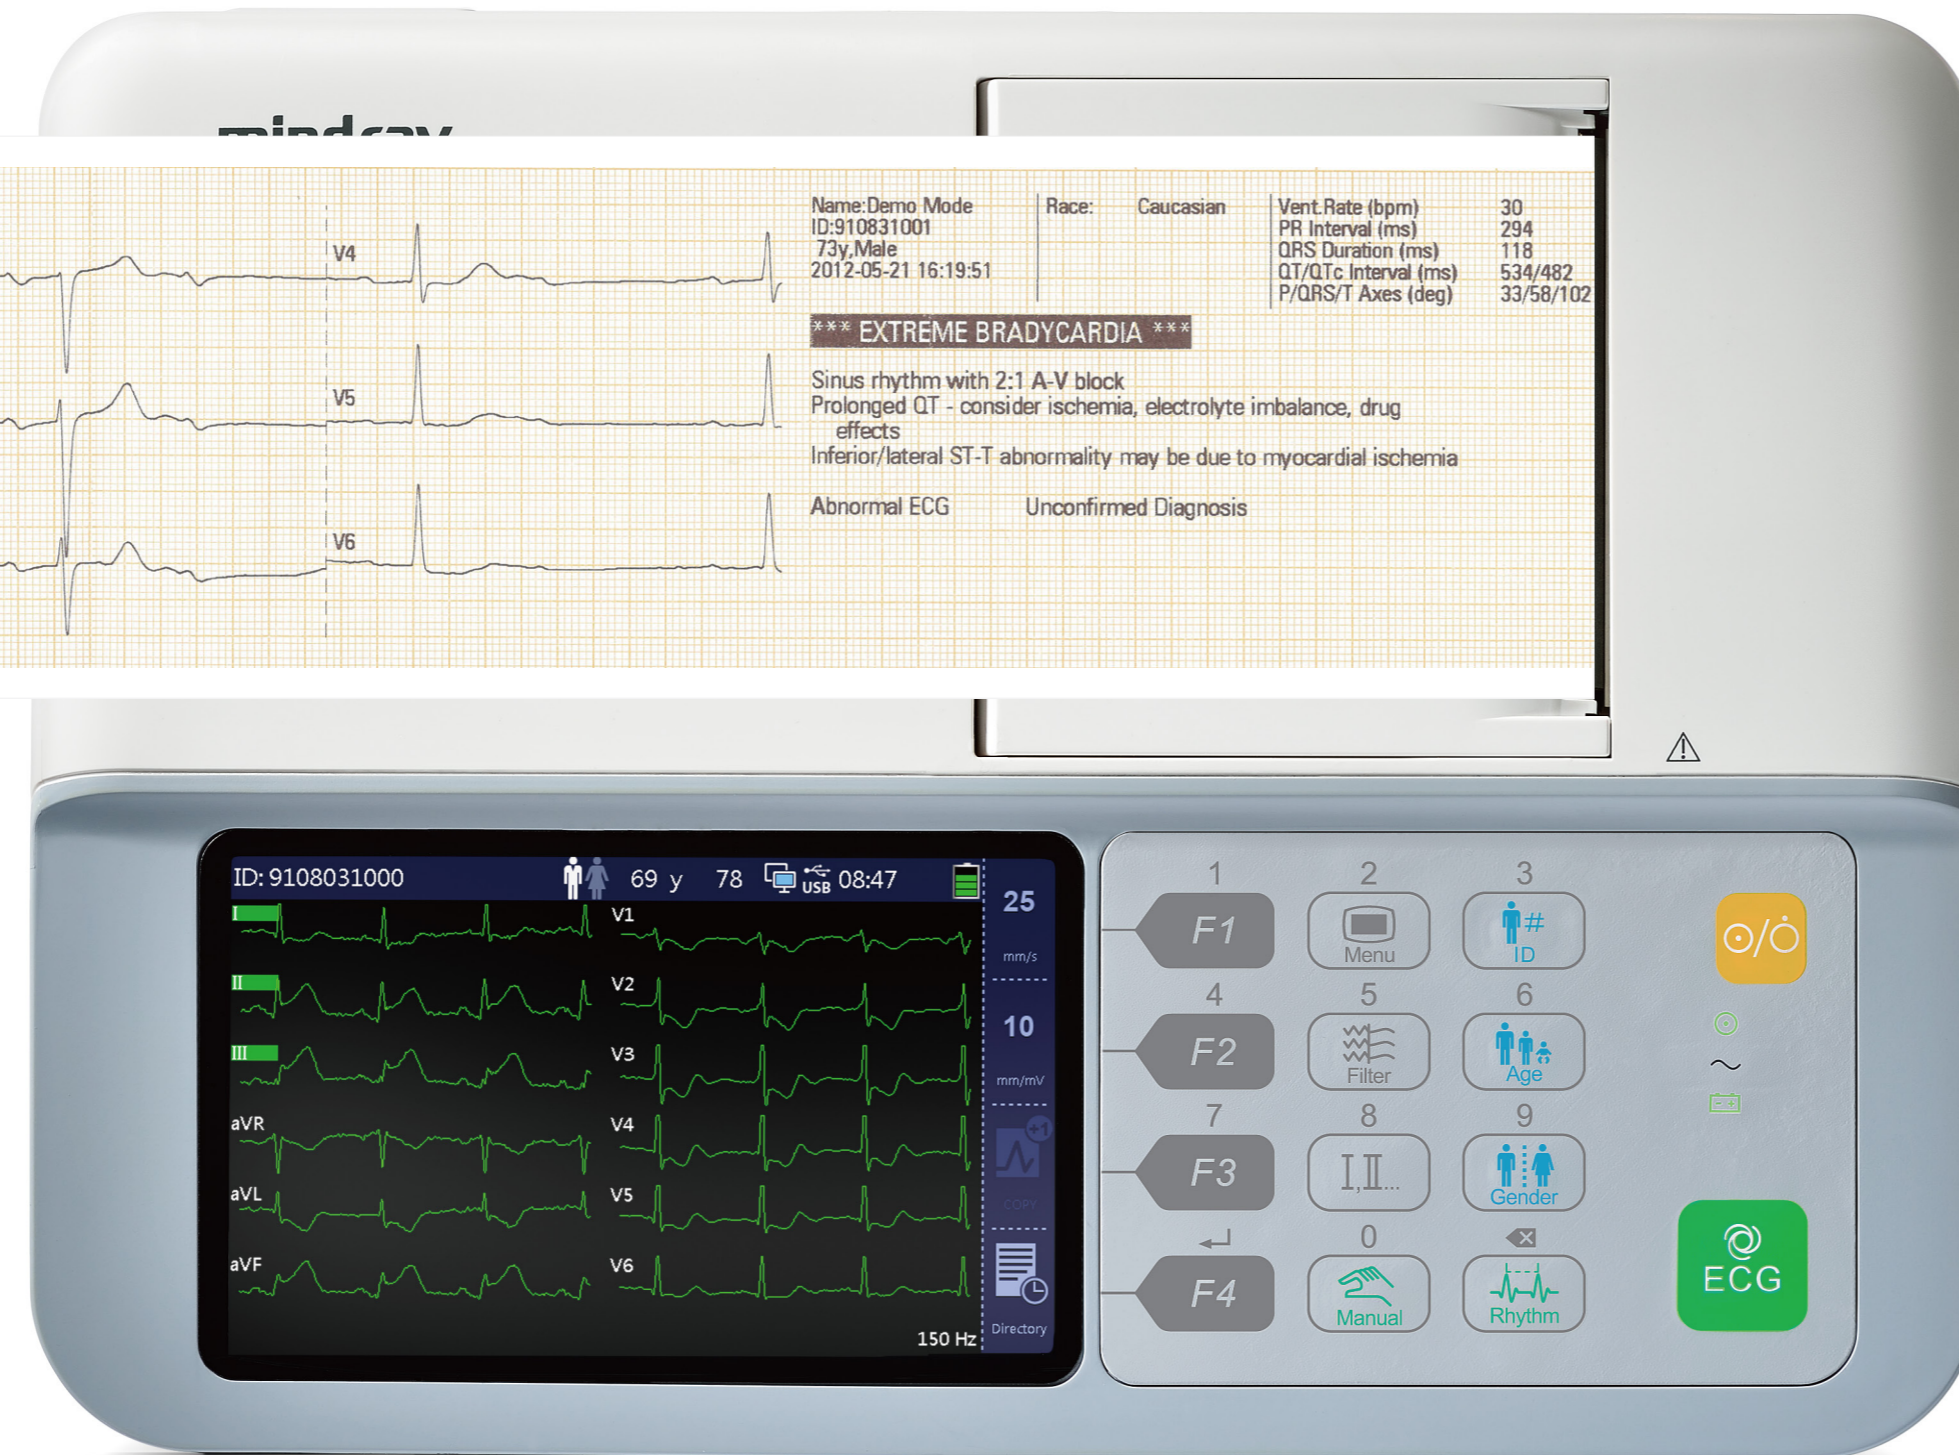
mindray

V4

V5

V6

Name:Demo Mode
ID:910831001
73y,Male
2012-05-21 16:19:51

Race: Caucasian

Vent.Rate (bpm) 30
PR Interval (ms) 294
QRS Duration (ms) 118
QT/QTc Interval (ms) 534/482
P/QRS/T Axes (deg) 33/58/102

*** EXTREME BRADYCARDIA ***

Sinus rhythm with 2:1 A-V block
Prolonged QT - consider ischemia, electrolyte imbalance, drug effects
Inferior/lateral ST-T abnormality may be due to myocardial ischemia

Abnormal ECG Unconfirmed Diagnosis

ID: 9108031000 69 y 78 USB 08:47

I V1
II V2
III V3
aVR V4
aVL V5
aVF V6

25 mm/s
10 mm/mV
COPY
Directory
150 Hz

1 F1
2 Menu
3 # ID
4 F2
5 Filter
6 Age
7 F3
8 I,II...
9 Gender
F4
0 Manual
Rhythm
ECG